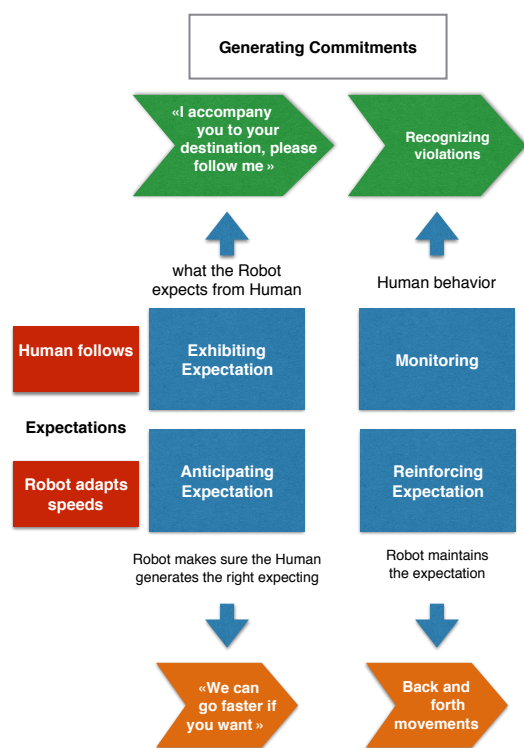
Generating Commitments

«I accompany you to your destination, please follow me »

Recognizing violations

what the Robot expects from Human

Human behavior

Human follows

Exhibiting Expectation

Monitoring

Expectations

Robot adapts speeds

Anticipating Expectation

Reinforcing Expectation

Robot makes sure the Human generates the right expecting

Robot maintains the expectation

«We can go faster if you want »

Back and forth movements